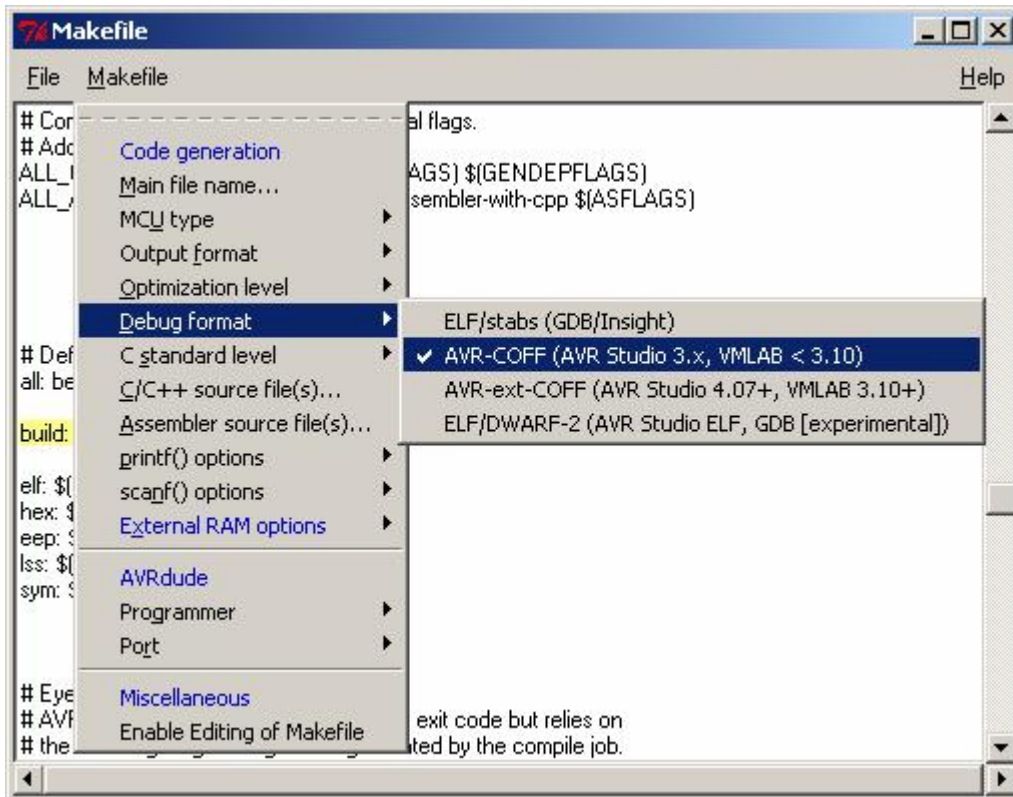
Makefile

File Makefile Help

# Cor al flags.
# Adc
ALL_ AGS) $(GENDEPFLAGS)
ALL_ sembler-with-cpp $(ASFLAGS)

Code generation
Main file name...
MCU type
Output format
Optimization level
Debug format
C standard level
C/C++ source file(s)...
Assembler source file(s)...
printf() options
scanf() options
External RAM options
AVRdude
Programmer
Port
Miscellaneous
Enable Editing of Makefile

ELF/stabs (GDB/Insight)
AVR-COFF (AVR Studio 3.x, VMLAB < 3.10)
AVR-ext-COFF (AVR Studio 4.07+, VMLAB 3.10+)
ELF/DWARF-2 (AVR Studio ELF, GDB [experimental])

# Def
all: be

build:

elf: $(
hex: $
eep: $
lss: $(
sym: $

# Eye
# AVI exit code but relies on
# the ted by the compile job.